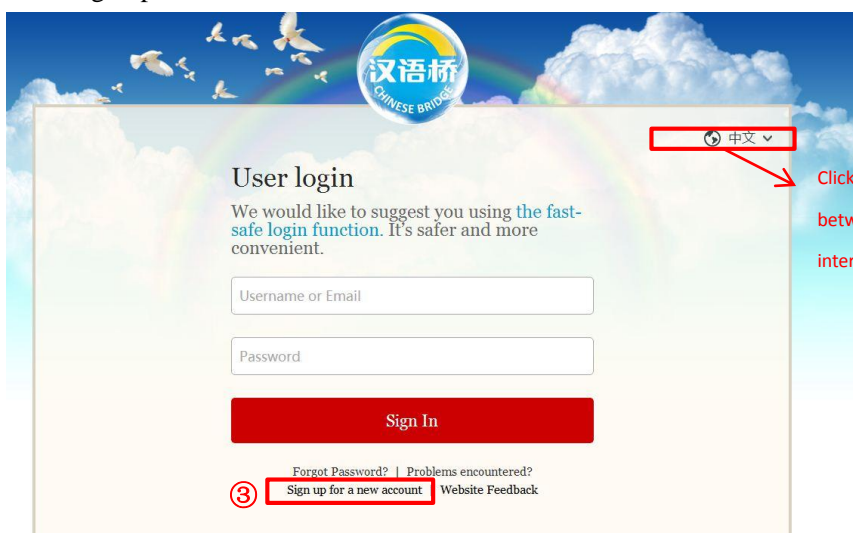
汉语桥
CHINESE BRIDGE

中文

Click
betw
inter

User login

We would like to suggest you using the fast-safe login function. It's safer and more convenient.

Username or Email

Password

Sign In

Forgot Password? | Problems encountered?

③ Sign up for a new account Website Feedback